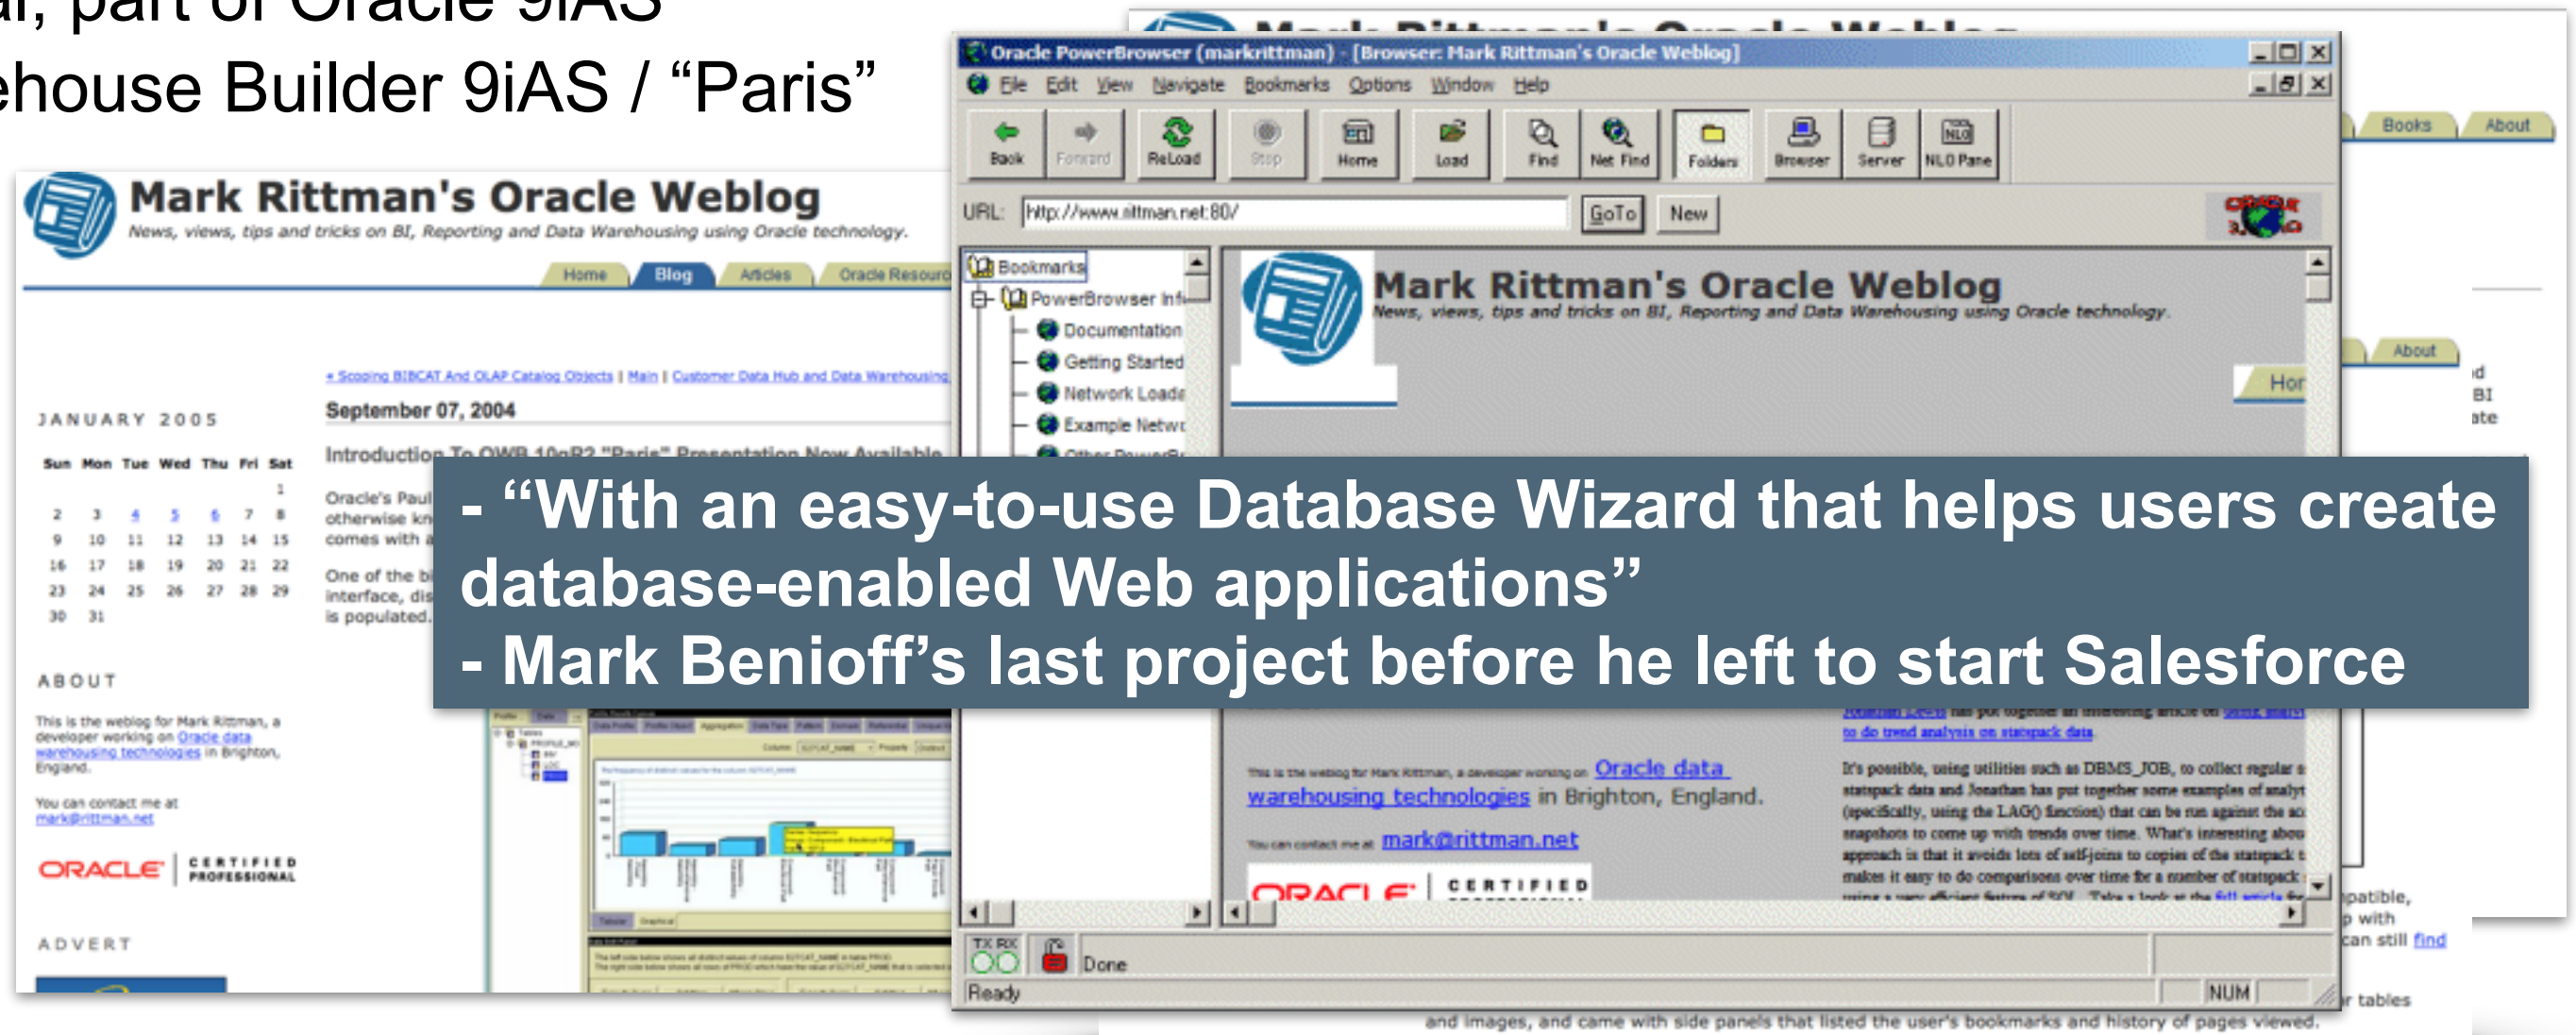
al, part of Oracle 9iAS
ehouse Builder 9iAS / “Paris”

Mark Rittman's Oracle Weblog
News, views, tips and tricks on BI, Reporting and Data Warehousing using Oracle technology.

Home Blog Articles Oracle Resour

« Scoping BIBCAT And OLAP Catalog Objects | Main | Customer Data Hub and Data Warehousing

JANUARY 2005

| Sun | Mon | Tue | Wed | Thu | Fri | Sat |
|---|---|---|---|---|---|---|
| | | | | | | 1 |
| 2 | 3 | 4 | 5 | 6 | 7 | 8 |
| 9 | 10 | 11 | 12 | 13 | 14 | 15 |
| 16 | 17 | 18 | 19 | 20 | 21 | 22 |
| 23 | 24 | 25 | 26 | 27 | 28 | 29 |
| 30 | 31 | | | | | |

September 07, 2004

Introduction To OWB 10gR2 "Paris" Presentation Now Available

Oracle's Paul otherwise kn comes with a

One of the bi interface, dis is populated.

ABOUT

This is the weblog for Mark Rittman, a developer working on Oracle data warehousing technologies in Brighton, England.

You can contact me at mark@rittman.net

ORACLE CERTIFIED PROFESSIONAL

ADVERT

Oracle PowerBrowser (markrittman) - [Browser: Mark Rittman's Oracle Weblog]

File Edit View Navigate Bookmarks Options Window Help

Back Forward ReLoad Stop Home Load Find Net Find Folders Browser Server NLO Pane

URL: http://www.rittman.net:80/ GoTo New

Bookmarks
PowerBrowser Inf
Documentation
Getting Started
Network Loads
Example Netw

Mark Rittman's Oracle Weblog
News, views, tips and tricks on BI, Reporting and Data Warehousing using Oracle technology.

Hor

Books About

About

- “With an easy-to-use Database Wizard that helps users create database-enabled Web applications”
- Mark Benioff’s last project before he left to start Salesforce

to do trend analysis on statspack data

This is the weblog for Mark Rittman, a developer working on Oracle data warehousing technologies in Brighton, England.

You can contact me at mark@rittman.net

ORACLE CERTIFIED

It's possible, using utilities such as DBMS_JOB, to collect regular statspack data and Jonathan has put together some examples of analyt (specifically, using the LAG() function) that can be run against the snapshots to come up with trends over time. What's interesting abou approach is that it avoids lots of self-joins to copies of the statspack makes it easy to do comparisons over time for a number of statspack

Done

Ready NUM

patible, p with can still find

r tables

and images, and came with side panels that listed the user's bookmarks and history of pages viewed.